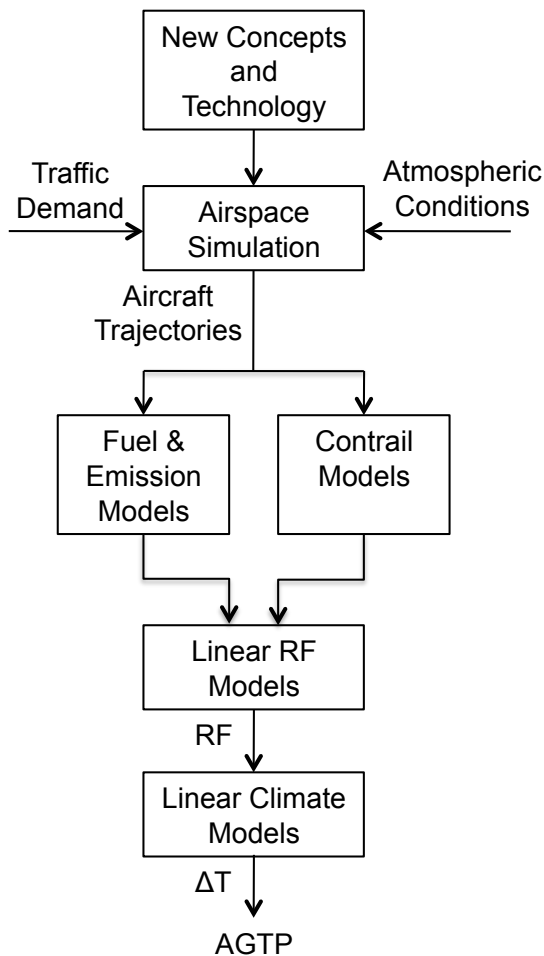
New Concepts and Technology

Traffic Demand

Airspace Simulation

Atmospheric Conditions

Aircraft Trajectories

Fuel & Emission Models

Contrail Models

Linear RF Models

RF

Linear Climate Models

ΔT

AGTP